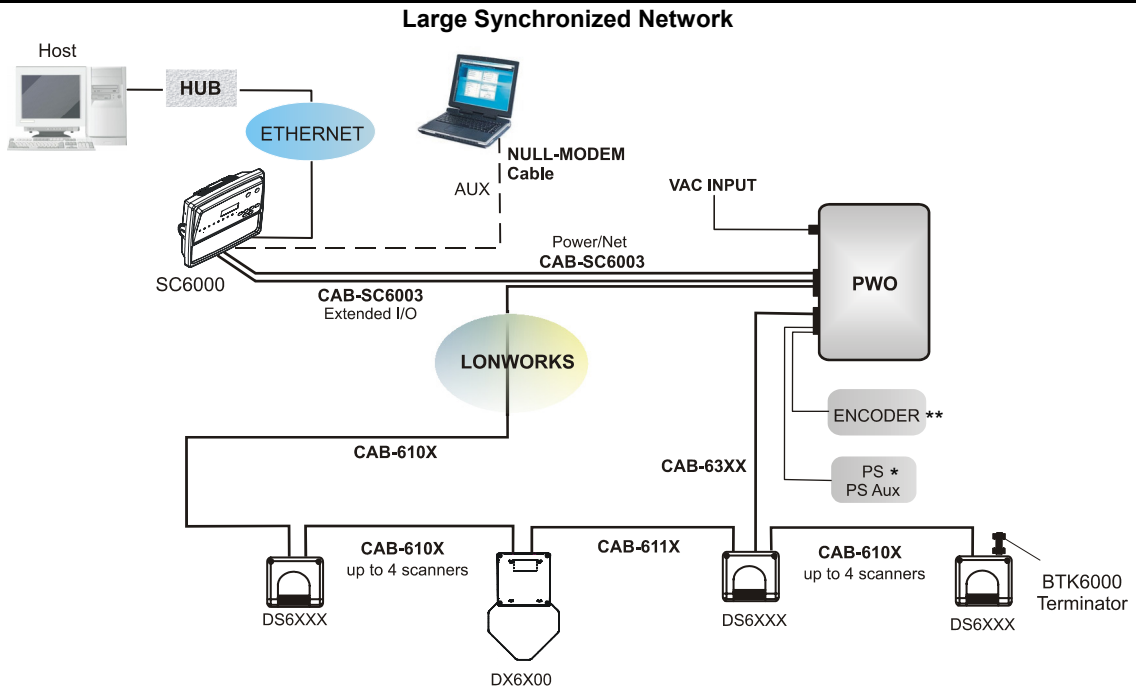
Large Synchronized Network

Host

HUB

ETHERNET

NULL-MODEM Cable

AUX

VAC INPUT

SC6000

Power/Net
CAB-SC6003

PWO

CAB-SC6003
Extended I/O

LONWORKS

ENCODER **

CAB-610X

CAB-63XX

PS *
PS Aux

CAB-610X
up to 4 scanners

CAB-611X

CAB-610X
up to 4 scanners

BTK6000
Terminator

DS6XXX

DX6X00

DS6XXX

DS6XXX